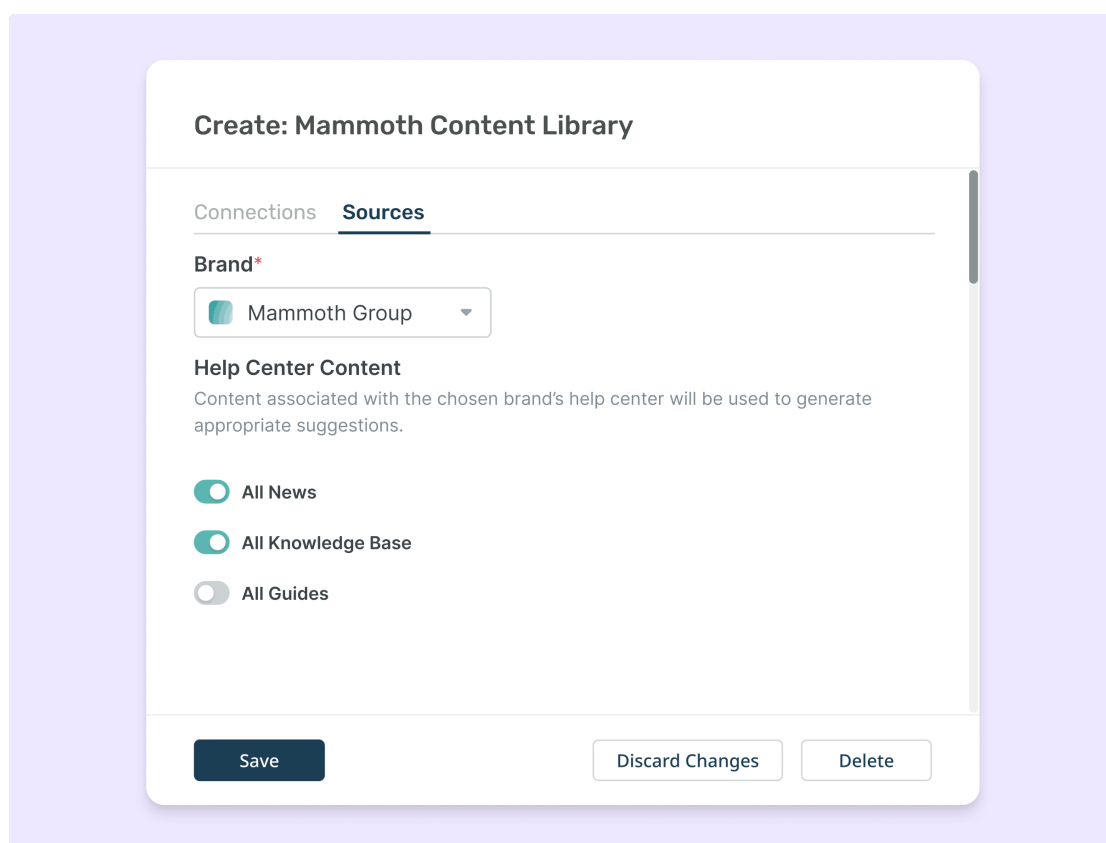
Create: Mammoth Content Library

Connections Sources

Brand*

Mammoth Group

Help Center Content

Content associated with the chosen brand's help center will be used to generate appropriate suggestions.

All News

All Knowledge Base

All Guides

Save

Discard Changes

Delete